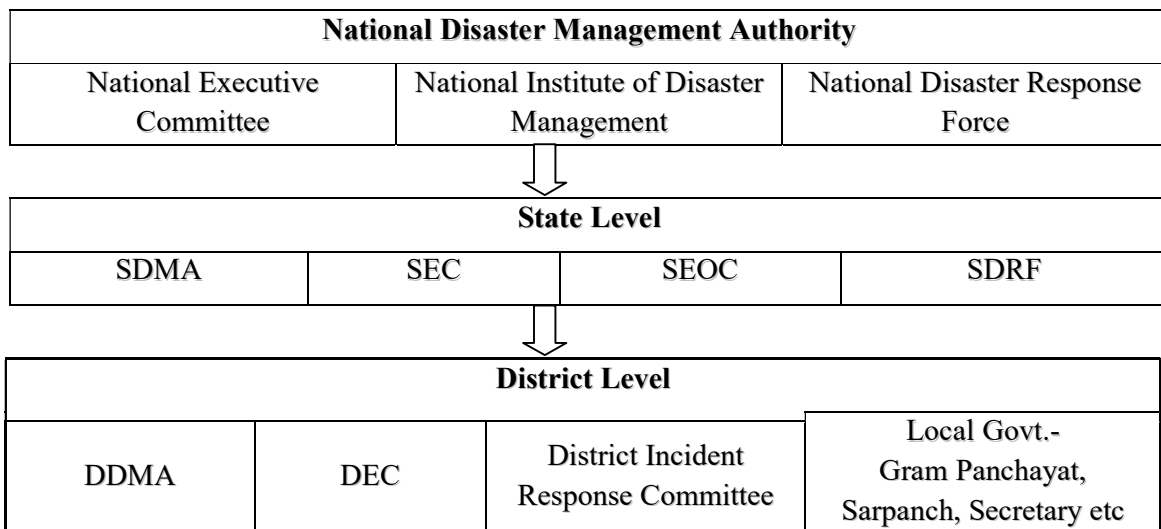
| National Disaster Management Authority | | |
|---|---|---|
| National Executive Committee | National Institute of Disaster Management | National Disaster Response Force |

| State Level | | | |
|---|---|---|---|
| SDMA | SEC | SEOC | SDRF |

| District Level | | | |
|---|---|---|---|
| DDMA | DEC | District Incident Response Committee | Local Govt.- Gram Panchayat, Sarpanch, Secretary etc |